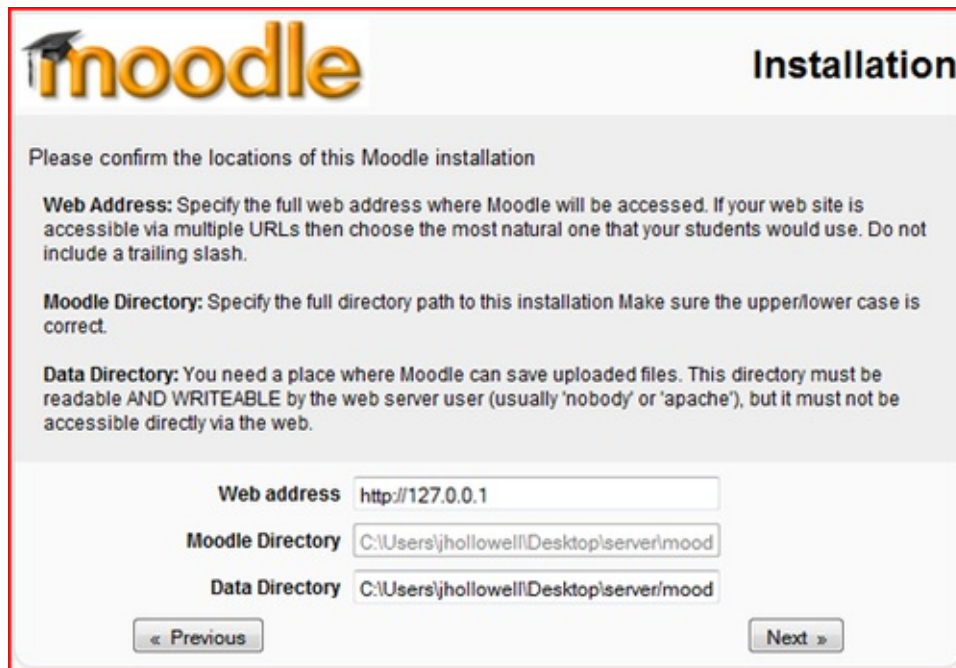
moodle

Installation

Please confirm the locations of this Moodle installation

**Web Address:** Specify the full web address where Moodle will be accessed. If your web site is accessible via multiple URLs then choose the most natural one that your students would use. Do not include a trailing slash.

**Moodle Directory:** Specify the full directory path to this installation Make sure the upper/lower case is correct.

**Data Directory:** You need a place where Moodle can save uploaded files. This directory must be readable AND WRITEABLE by the web server user (usually 'nobody' or 'apache'), but it must not be accessible directly via the web.

Web address http://127.0.0.1

Moodle Directory C:\Users\jhollowell\Desktop\server\mood

Data Directory C:\Users\jhollowell\Desktop\server/mood

« Previous

Next »